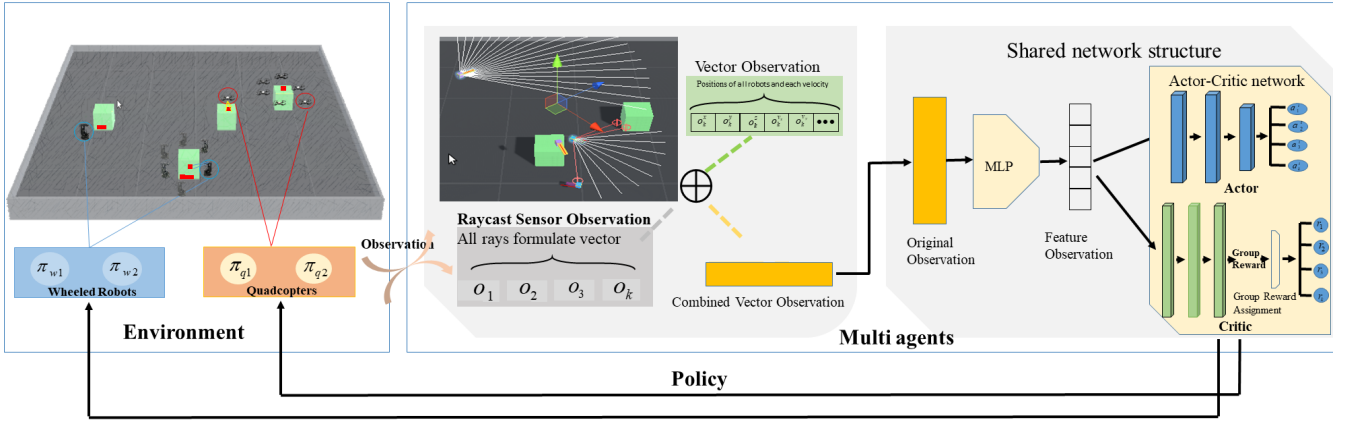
$\pi_{w1}$ $\pi_{w2}$
Wheeled Robots
$\pi_{q1}$ $\pi_{q2}$
Quadcopters
Environment
Observation
Vector Observation
Positions of all robots and each velocity
$o_s^a$ $o_s^p$ $o_s^c$ $o_s^{v_x}$ $o_s^{v_y}$ •••
Raycast Sensor Observation
All rays formulate vector
$o_1$ $o_2$ $o_3$ $o_k$
Combined Vector Observation
Shared network structure
Original Observation
MLP
Feature Observation
Actor-Critic network
$a_1^t$ $a_2^t$ $a_3^t$ $a_4^t$
Actor
Group Reward
$r_1$ $r_2$ $r_3$ $r_4$
Group Reward Assignment
Critic
Multi agents
Policy